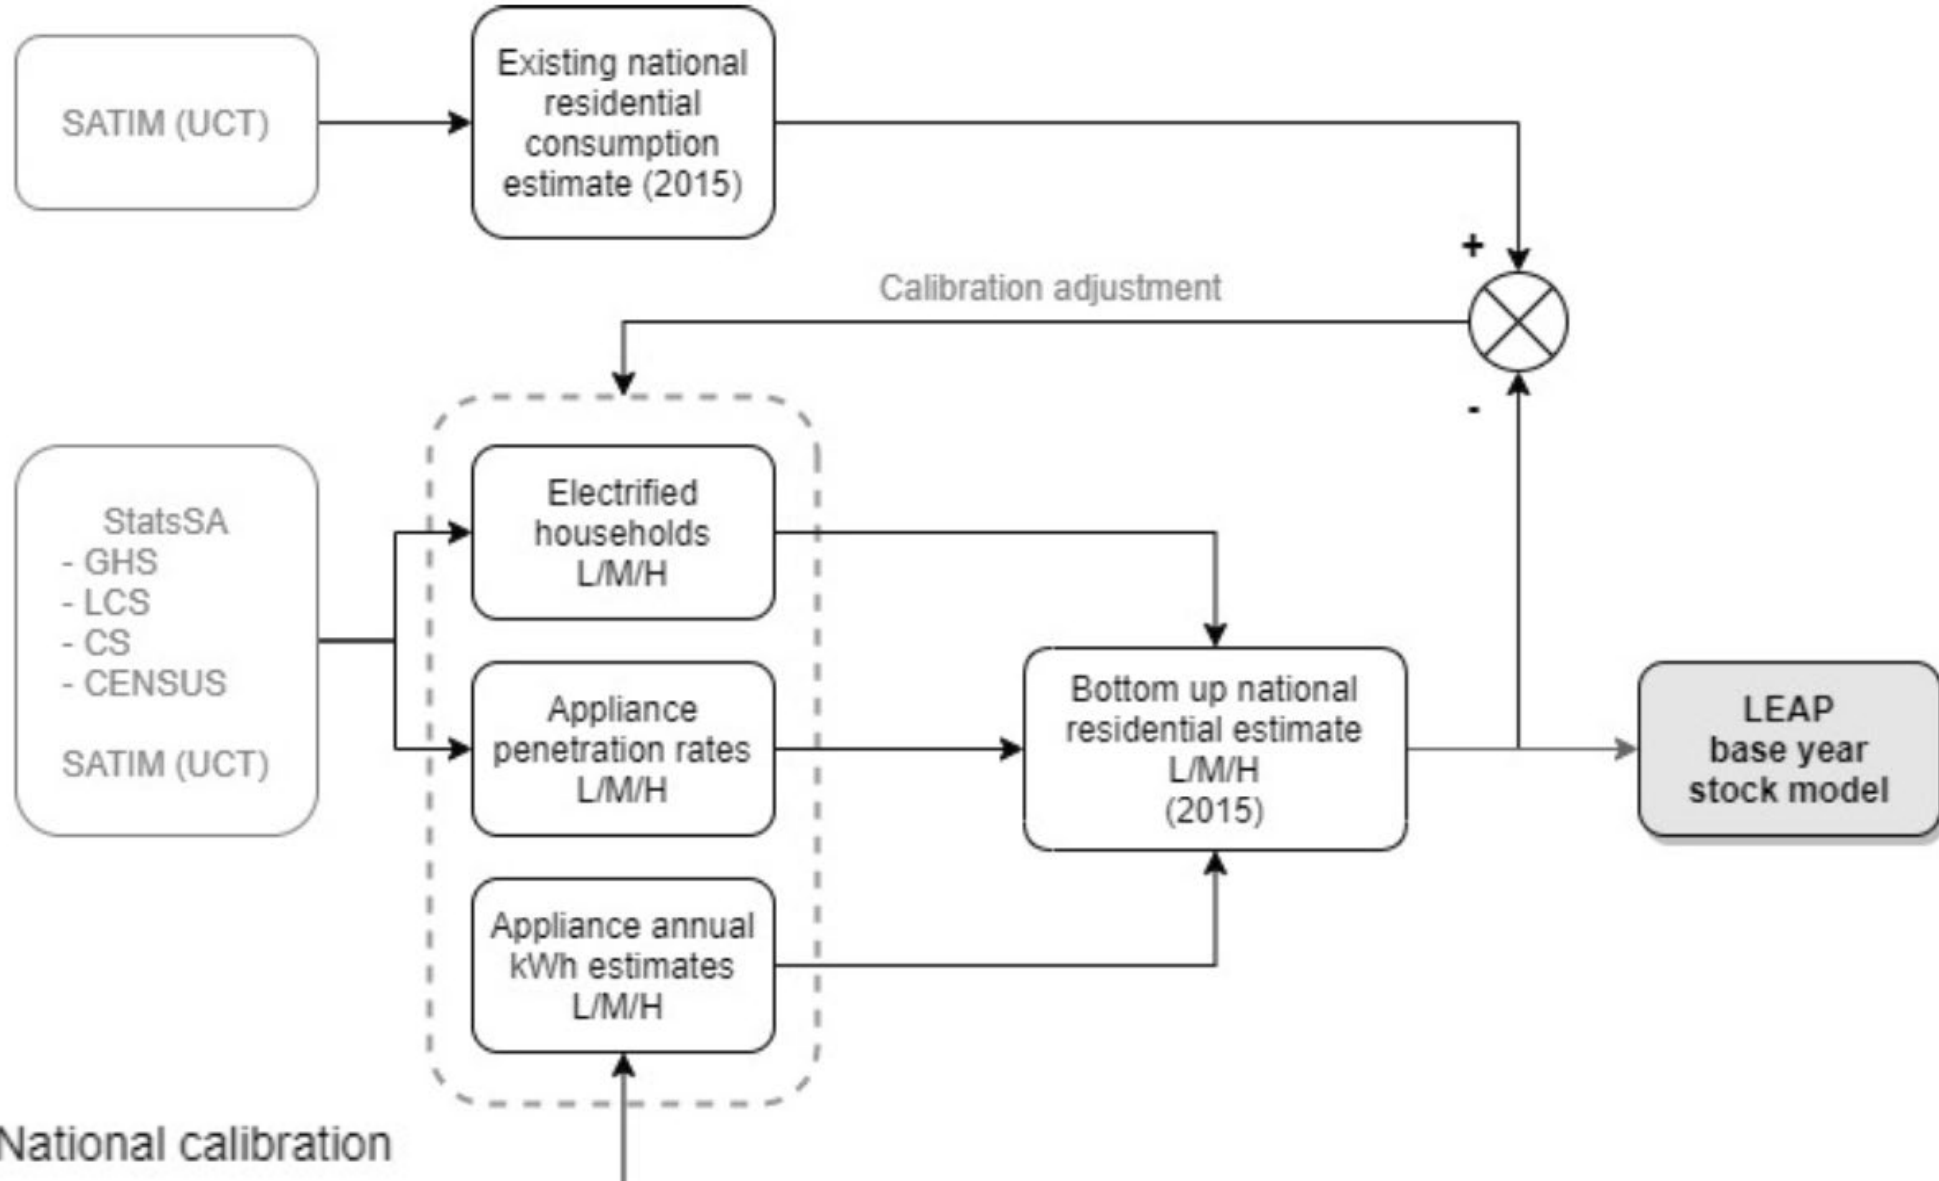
SATIM (UCT)

Existing national residential consumption estimate (2015)

+

Calibration adjustment

-

StatsSA
- GHS
- LCS
- CS
- CENSUS

SATIM (UCT)

Electrified households L/M/H

Appliance penetration rates L/M/H

Appliance annual kWh estimates L/M/H

Bottom up national residential estimate L/M/H (2015)

LEAP base year stock model

National calibration